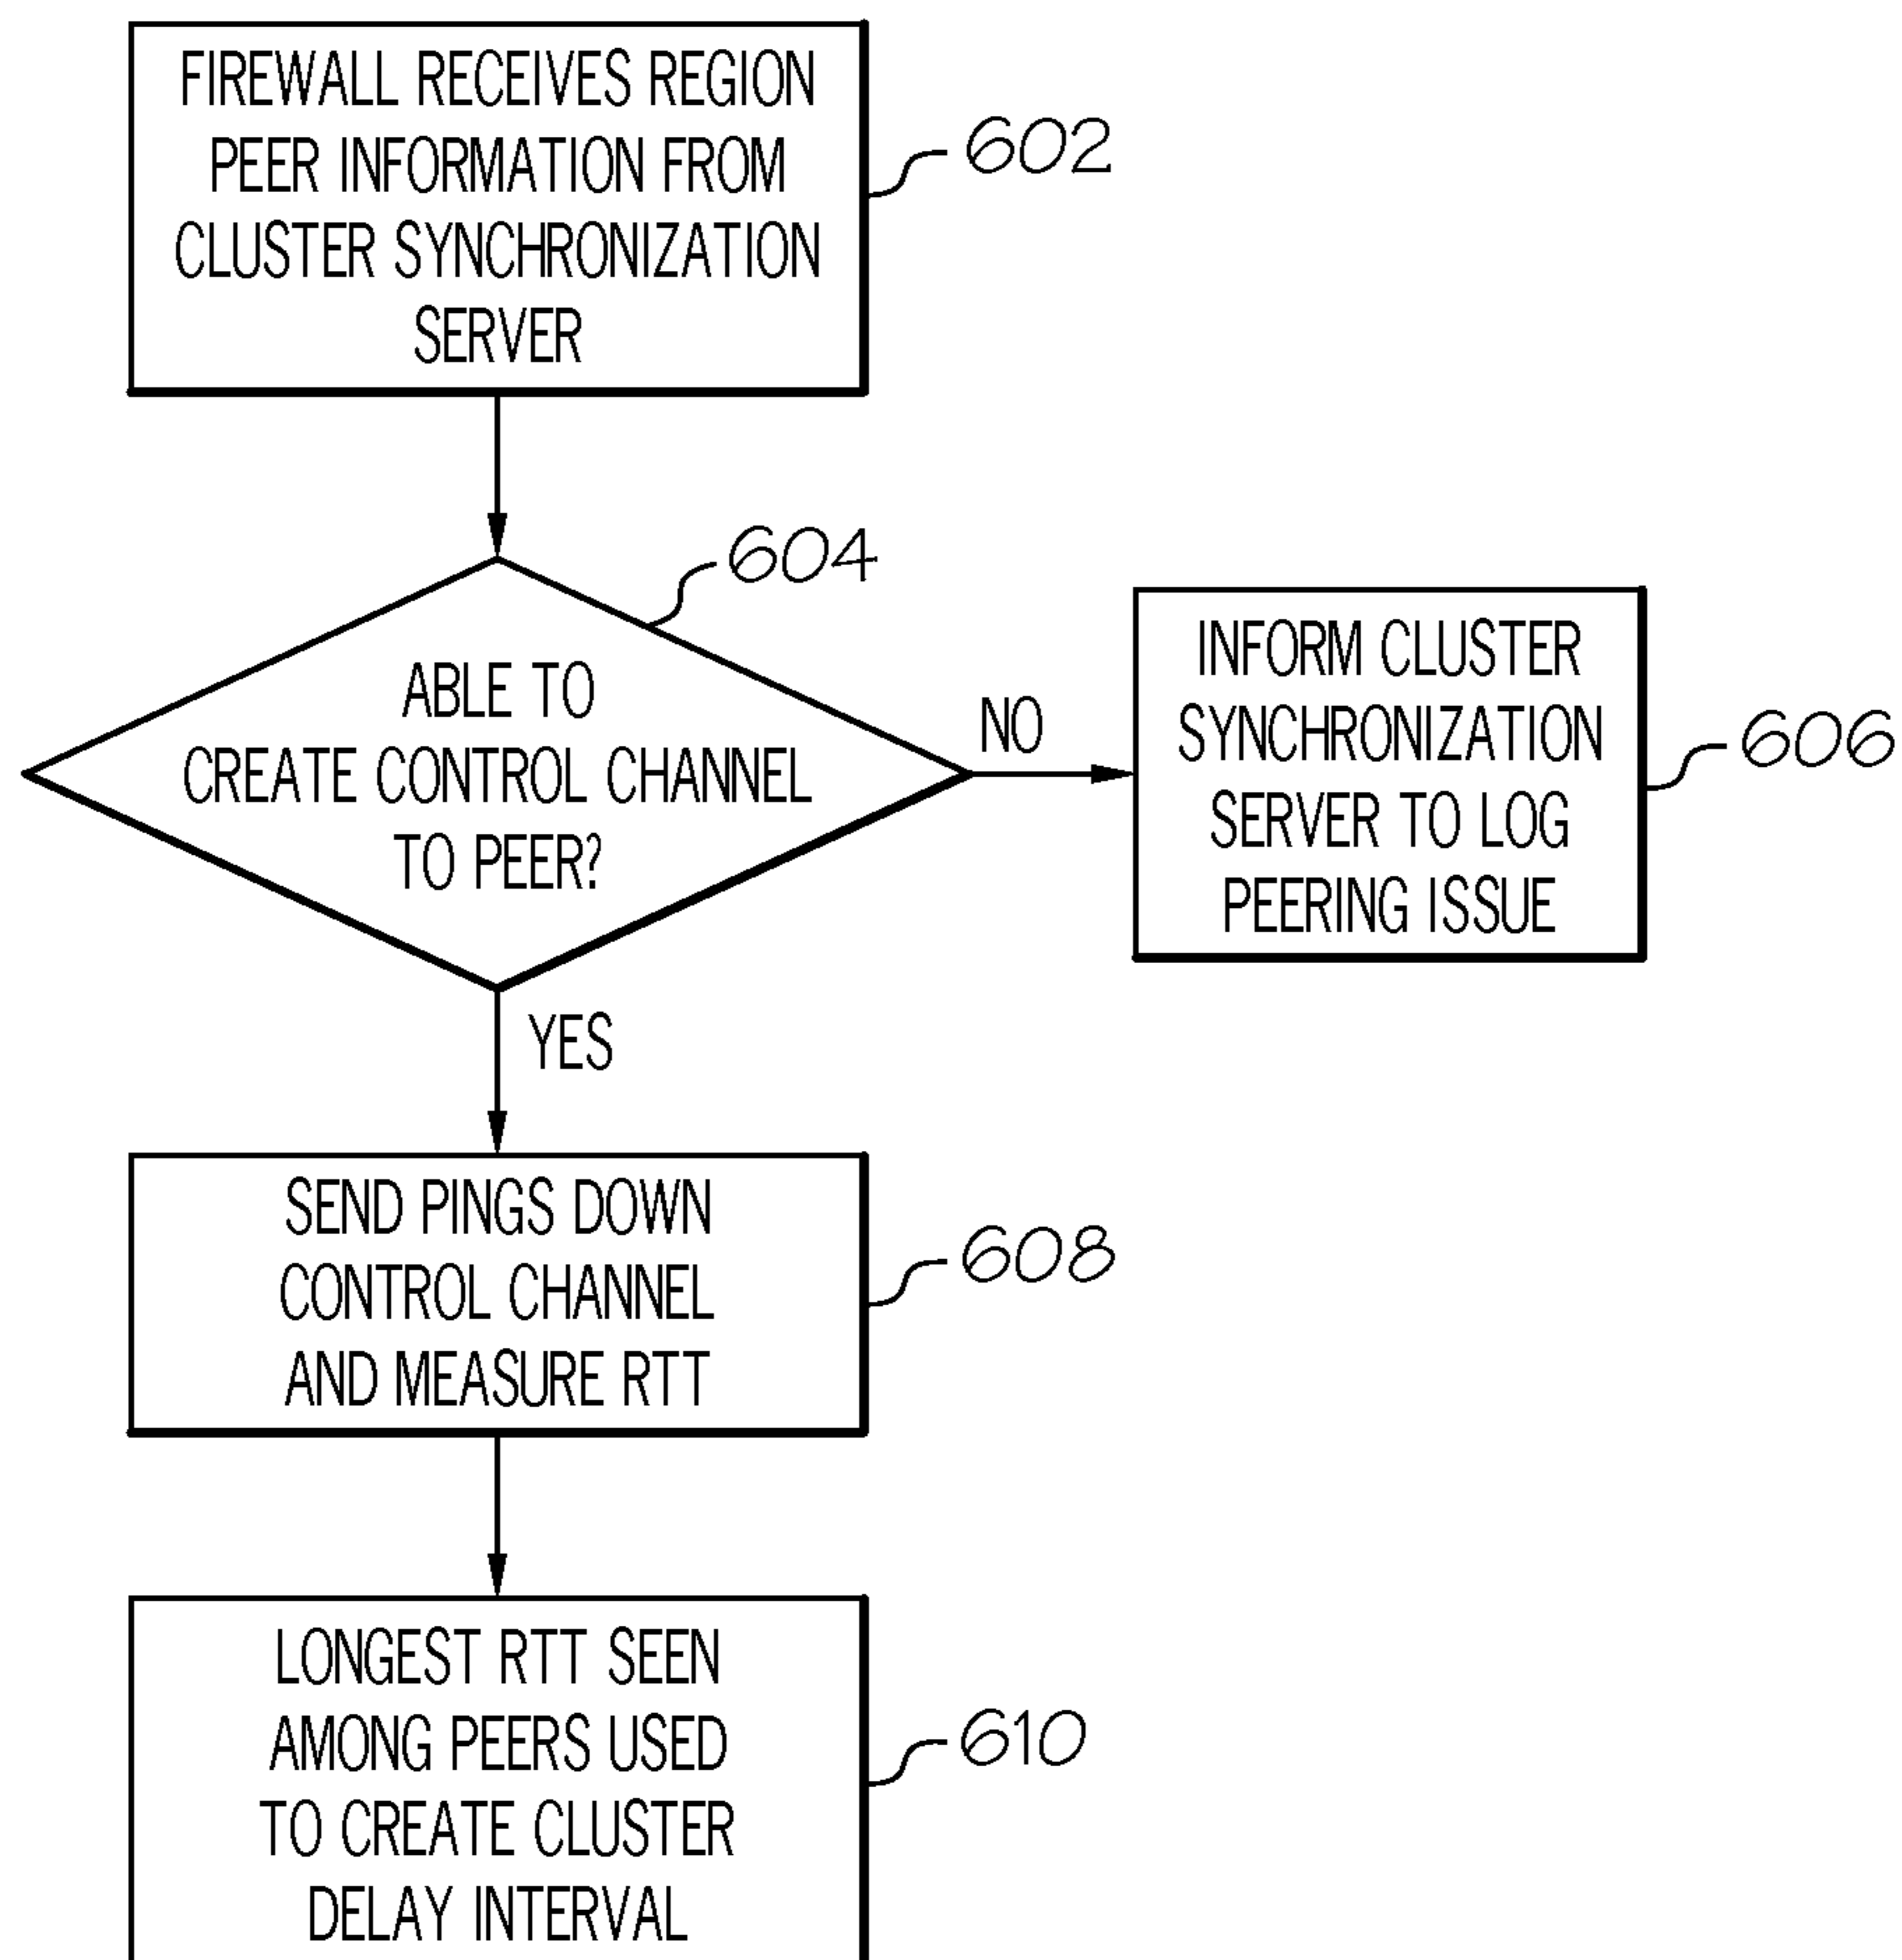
FIREWALL RECEIVES REGION PEER INFORMATION FROM CLUSTER SYNCHRONIZATION SERVER

602

604

ABLE TO CREATE CONTROL CHANNEL TO PEER?

NO

INFORM CLUSTER SYNCHRONIZATION SERVER TO LOG PEERING ISSUE

606

YES

SEND PINGS DOWN CONTROL CHANNEL AND MEASURE RTT

608

LONGEST RTT SEEN AMONG PEERS USED TO CREATE CLUSTER DELAY INTERVAL

610